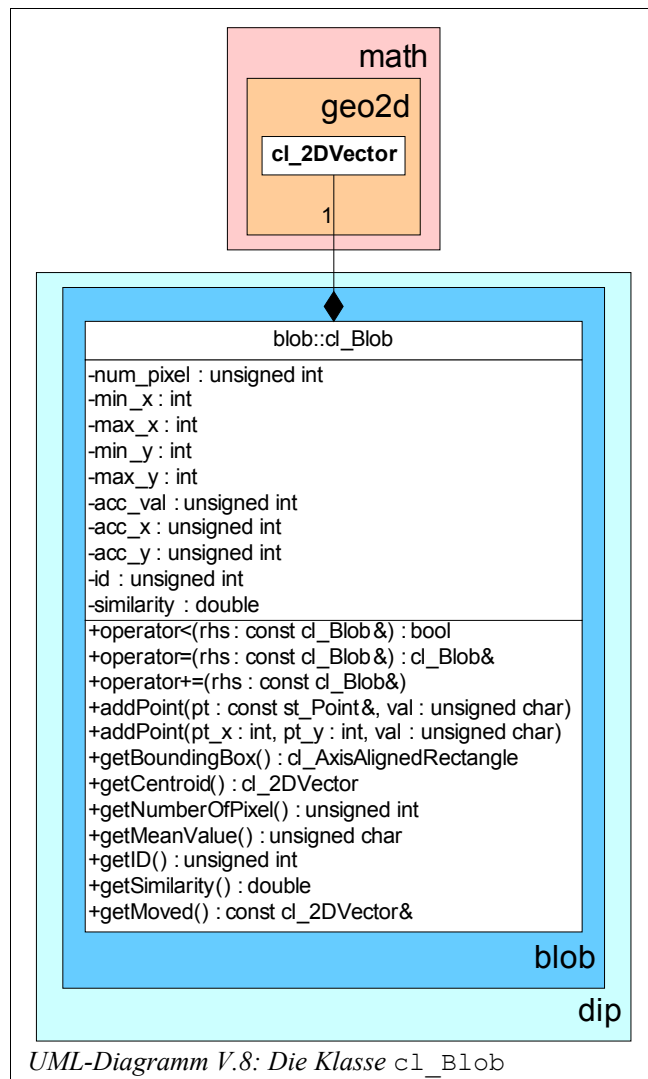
math

geo2d

cl_2DVector

1

blob::cl_Blob

-num_pixel : unsigned int
-min_x : int
-max_x : int
-min_y : int
-max_y : int
-acc_val : unsigned int
-acc_x : unsigned int
-acc_y : unsigned int
-id : unsigned int
-similarity : double

+operator<(rhs : const cl_Blob&) : bool
+operator=(rhs : const cl_Blob&) : cl_Blob&
+operator+=(rhs : const cl_Blob&)
+addPoint(pt : const st_Point&, val : unsigned char)
+addPoint(pt_x : int, pt_y : int, val : unsigned char)
+getBoundingBox() : cl_AxisAlignedRectangle
+getCentroid() : cl_2DVector
+getNumberOfPixel() : unsigned int
+getMeanValue() : unsigned char
+getID() : unsigned int
+getSimilarity() : double
+getMoved() : const cl_2DVector&

blob

dip

UML-Diagramm V.8: Die Klasse cl_Blob